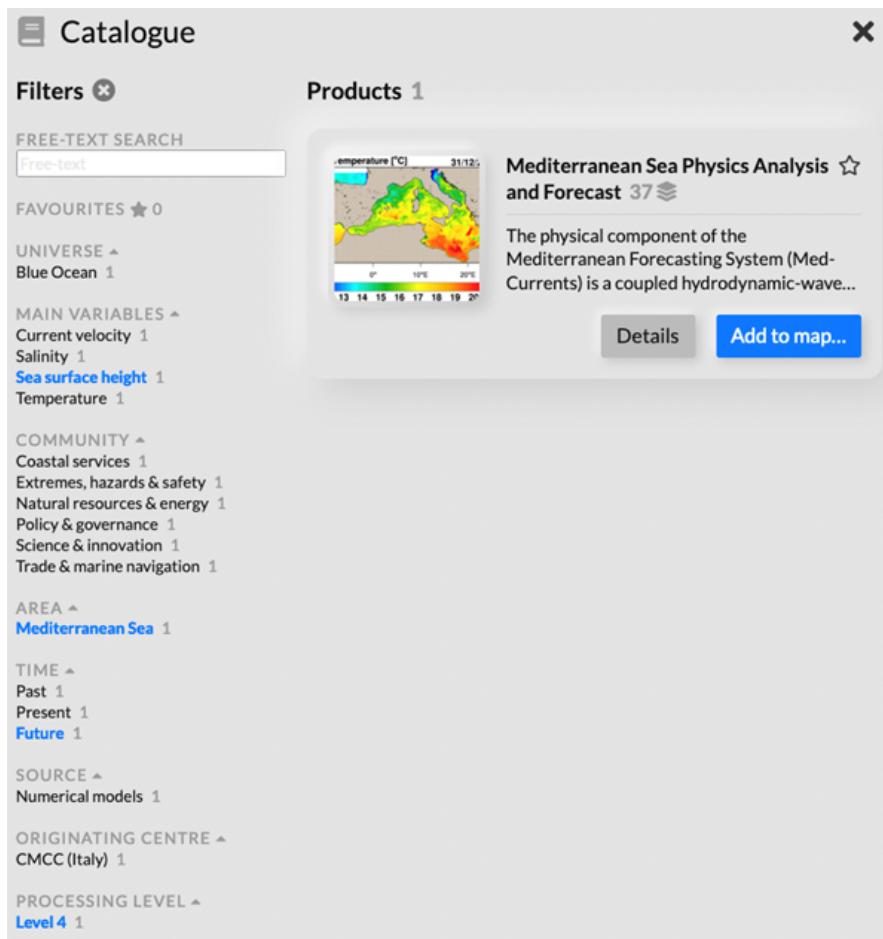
Catalogue

Filters

FREE-TEXT SEARCH
Free-text

FAVOURITES 0

UNIVERSE
Blue Ocean 1

MAIN VARIABLES
Current velocity 1
Salinity 1
Sea surface height 1
Temperature 1

COMMUNITY
Coastal services 1
Extremes, hazards & safety 1
Natural resources & energy 1
Policy & governance 1
Science & innovation 1
Trade & marine navigation 1

AREA
Mediterranean Sea 1

TIME
Past 1
Present 1
Future 1

SOURCE
Numerical models 1

ORIGINATING CENTRE
CMCC (Italy) 1

PROCESSING LEVEL
Level 4 1

Products 1

emperature [°C] 31/12/

0° 10°E 20°E
13 14 15 16 17 18 19 20

Mediterranean Sea Physics Analysis and Forecast 37

The physical component of the Mediterranean Forecasting System (Med-Currents) is a coupled hydrodynamic-wave...

Details
Add to map...